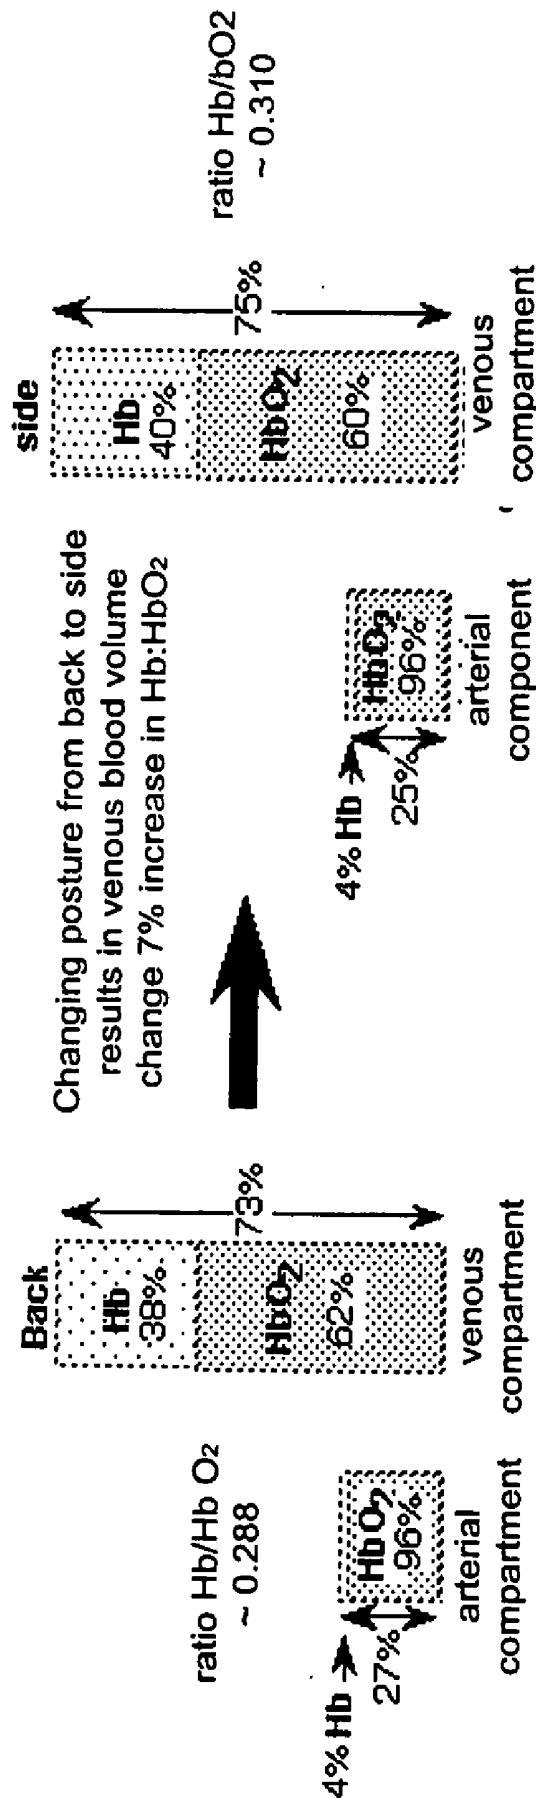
ratio Hb/Hb $O_2$
~ 0.288

4% Hb →
27%
$HbO_2$
96%
arterial
compartment

Back
Hb
38%
$HbO_2$
62%
73%
venous
compartment

Changing posture from back to side results in venous blood volume change 7% increase in Hb:$HbO_2$

4% Hb →
25%
$HbO_2$
96%
arterial
component

side
Hb
40%
$HbO_2$
60%
75%
venous
compartment

ratio Hb/bO2
~ 0.310